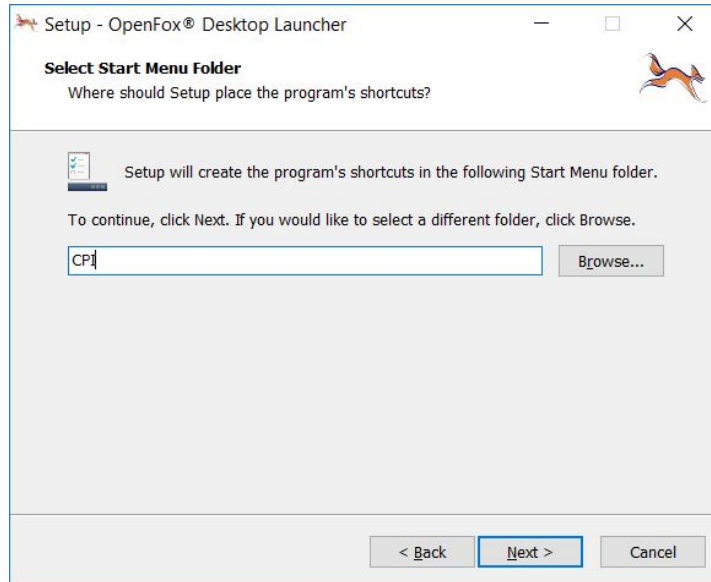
Setup - OpenFox® Desktop Launcher

Select Start Menu Folder
Where should Setup place the program's shortcuts?

Setup will create the program's shortcuts in the following Start Menu folder.

To continue, click Next. If you would like to select a different folder, click Browse.

CPI

Browse...

< Back

Next >

Cancel